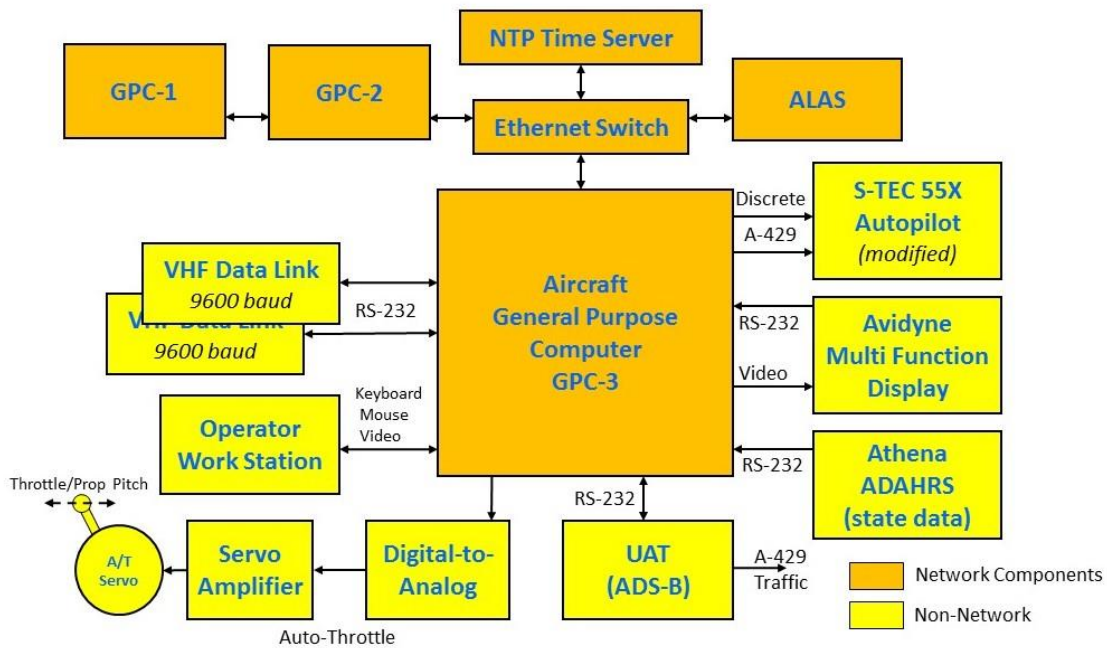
NTP Time Server

GPC-1

GPC-2

Ethernet Switch

ALAS

Discrete

S-TEC 55X Autopilot *(modified)*

A-429

VHF Data Link *9600 baud*

VHF Data Link *9600 baud*

RS-232

Aircraft General Purpose Computer GPC-3

RS-232

Avidyne Multi Function Display

Video

Keyboard Mouse Video

Operator Work Station

Athena ADAHRS (state data)

RS-232

Throttle/Prop Pitch

RS-232

A/T Servo

Servo Amplifier

Digital-to-Analog

UAT (ADS-B)

A-429 Traffic

Network Components

Non-Network

Auto-Throttle